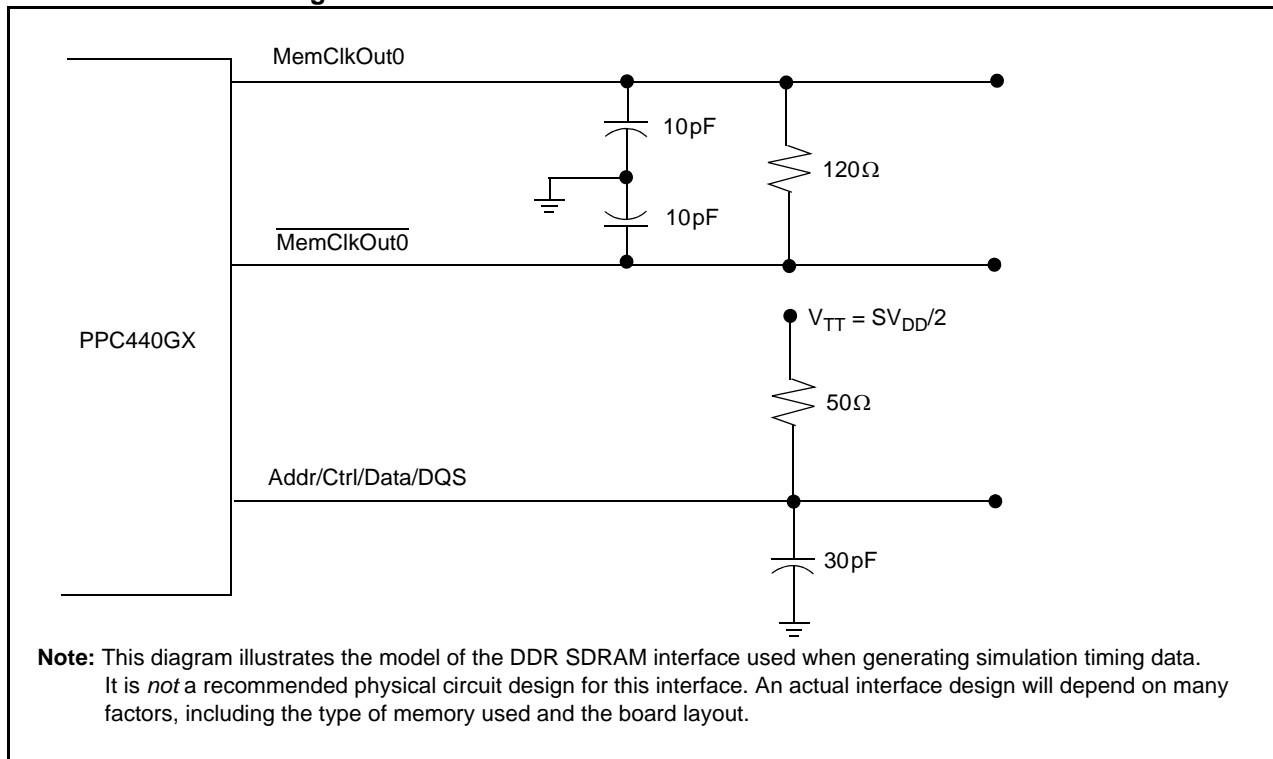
MemClkOut0

10pF

120Ω

10pF

$\overline{\text{MemClkOut0}}$

PPC440GX

$V_{TT} = SV_{DD}/2$

50Ω

Addr/Ctrl/Data/DQS

30pF

**Note:** This diagram illustrates the model of the DDR SDRAM interface used when generating simulation timing data. It is *not* a recommended physical circuit design for this interface. An actual interface design will depend on many factors, including the type of memory used and the board layout.